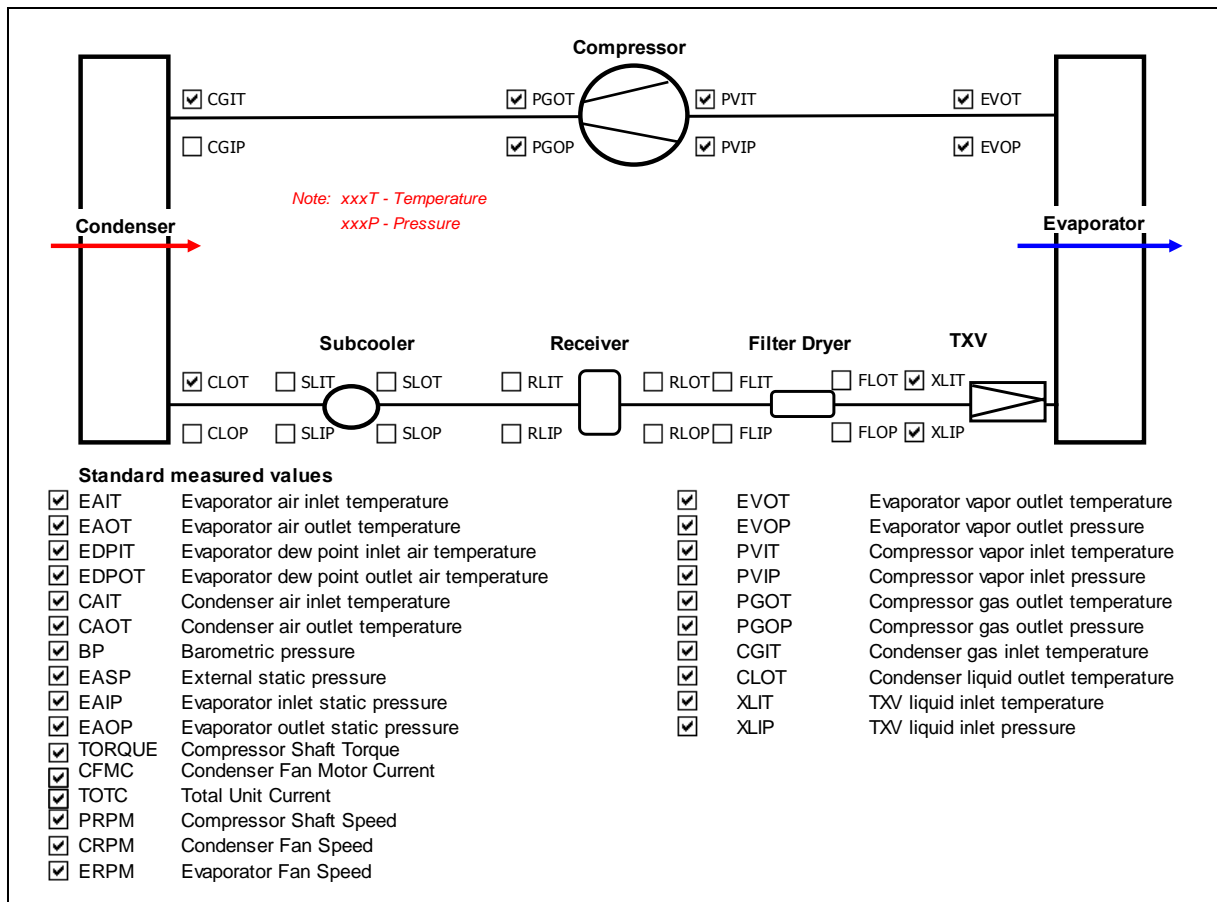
Compressor

☑ CGIT ☑ PGOT ☑ PVIT ☑ EVOT

☐ CGIP ☑ PGOP ☑ PVIP ☑ EVOP

Note: xxxT - Temperature
xxxP - Pressure

Condenser

Evaporator

Subcooler Receiver Filter Dryer TXV

☑ CLOT ☐ SLIT ☐ SLOT ☐ RLIT ☐ RLOT ☐ FLIT ☐ FLOT ☑ XLIT

☐ CLOP ☐ SLIP ☐ SLOP ☐ RLIP ☐ RLOP ☐ FLIP ☐ FLOP ☑ XLIP

Standard measured values

☑ EAIT Evaporator air inlet temperature
☑ EAOT Evaporator air outlet temperature
☑ EDPIT Evaporator dew point inlet air temperature
☑ EDPOT Evaporator dew point outlet air temperature
☑ CAIT Condenser air inlet temperature
☑ CAOT Condenser air outlet temperature
☑ BP Barometric pressure
☑ EASP External static pressure
☑ EAIP Evaporator inlet static pressure
☑ EAOP Evaporator outlet static pressure
☑ TORQUE Compressor Shaft Torque
☑ CFMC Condenser Fan Motor Current
☑ TOTC Total Unit Current
☑ PRPM Compressor Shaft Speed
☑ CRPM Condenser Fan Speed
☑ ERPM Evaporator Fan Speed

☑ EVOT Evaporator vapor outlet temperature
☑ EVOP Evaporator vapor outlet pressure
☑ PVIT Compressor vapor inlet temperature
☑ PVIP Compressor vapor inlet pressure
☑ PGOT Compressor gas outlet temperature
☑ PGOP Compressor gas outlet pressure
☑ CGIT Condenser gas inlet temperature
☑ CLOT Condenser liquid outlet temperature
☑ XLIT TXV liquid inlet temperature
☑ XLIP TXV liquid inlet pressure